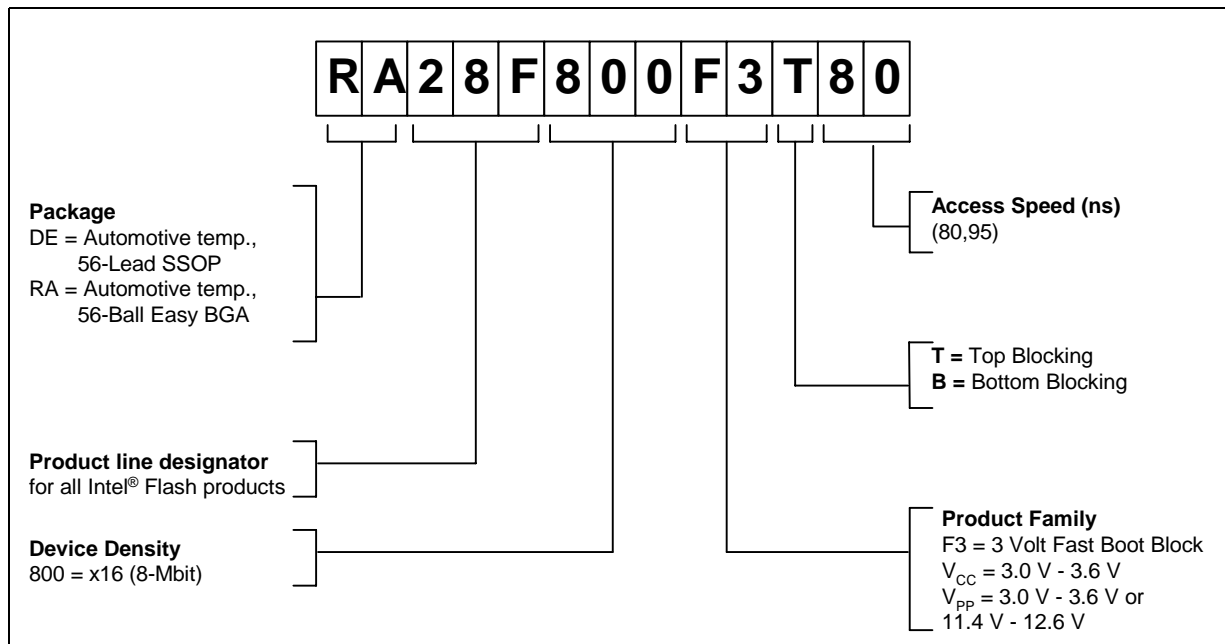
| R | A | 2 | 8 | F | 8 | 0 | 0 | F | 3 | T | 8 | 0 |
|---|---|---|---|---|---|---|---|---|---|---|---|---|

**Package**
DE = Automotive temp., 56-Lead SSOP
RA = Automotive temp., 56-Ball Easy BGA

**Access Speed (ns)**
(80,95)

**T =** Top Blocking
**B =** Bottom Blocking

**Product line designator**
for all Intel® Flash products

**Device Density**
800 = x16 (8-Mbit)

**Product Family**
F3 = 3 Volt Fast Boot Block
$V_{CC}$ = 3.0 V - 3.6 V
$V_{PP}$ = 3.0 V - 3.6 V or
11.4 V - 12.6 V